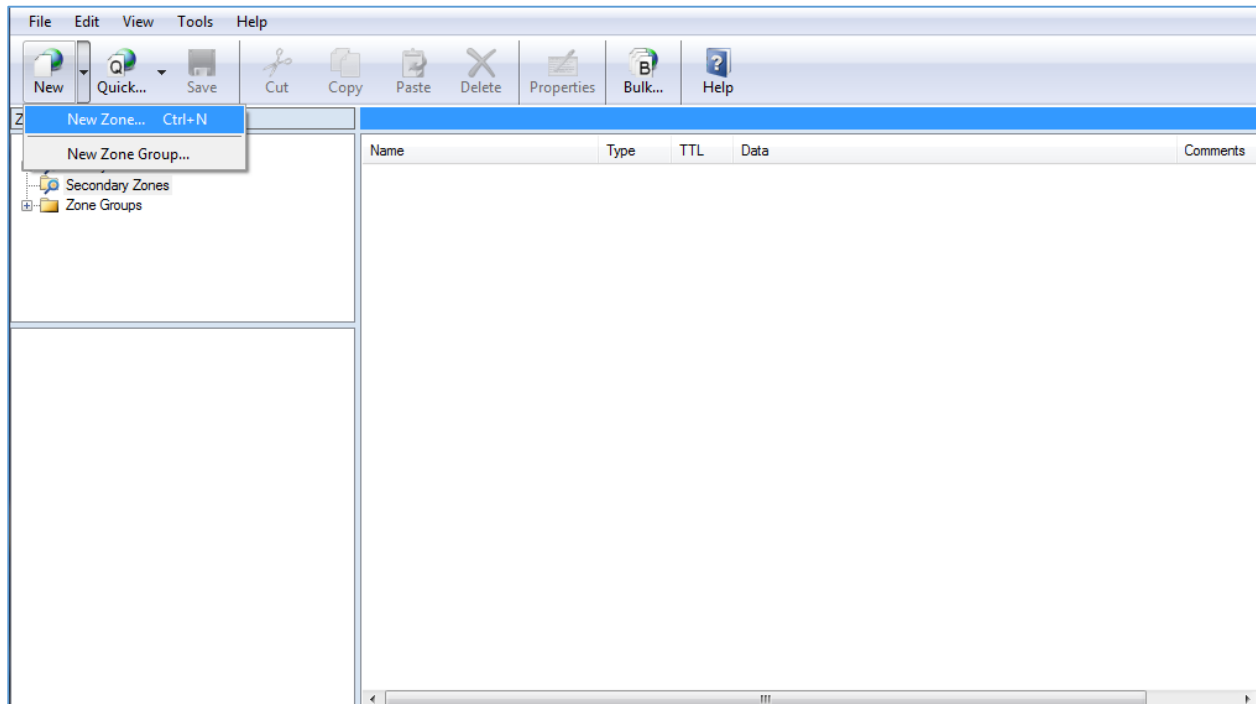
File Edit View Tools Help

New Quick... Save Cut Copy Paste Delete Properties Bulk... Help

Z

New Zone... Ctrl+N

New Zone Group...

Secondary Zones

Zone Groups

| Name | Type | TTL | Data | Comments |
|---|---|---|---|---|